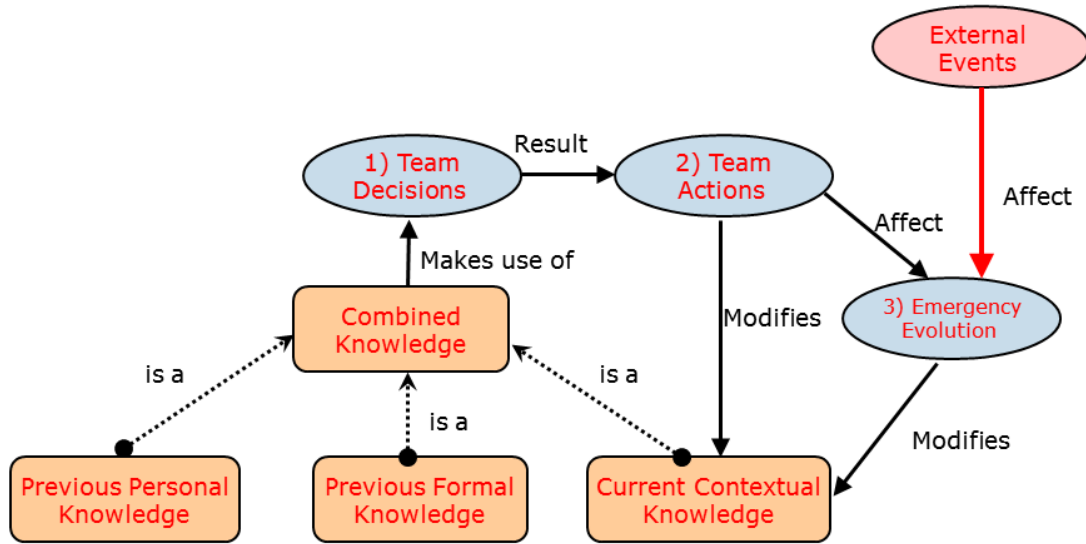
External Events

Result

1) Team Decisions

2) Team Actions

Affect

Affect

Makes use of

3) Emergency Evolution

Combined Knowledge

Modifies

is a

is a

is a

Modifies

Previous Personal Knowledge

Previous Formal Knowledge

Current Contextual Knowledge